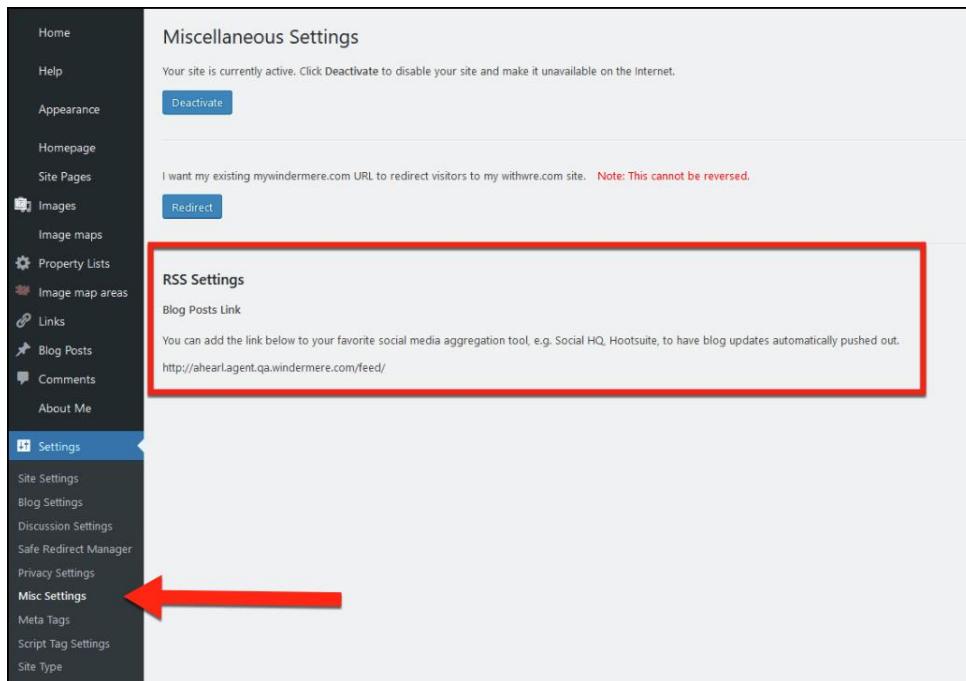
Home
Help
Appearance
Homepage
Site Pages
Images
Image maps
Property Lists
Image map areas
Links
Blog Posts
Comments
About Me
Settings
Site Settings
Blog Settings
Discussion Settings
Safe Redirect Manager
Privacy Settings
Misc Settings
Meta Tags
Script Tag Settings
Site Type

Miscellaneous Settings

Your site is currently active. Click Deactivate to disable your site and make it unavailable on the Internet.

Deactivate

I want my existing mywindermere.com URL to redirect visitors to my withwre.com site. Note: This cannot be reversed.

Redirect

RSS Settings

Blog Posts Link

You can add the link below to your favorite social media aggregation tool, e.g. Social HQ, Hootsuite, to have blog updates automatically pushed out.

http://ahearl.agent.qa.windermere.com/feed/